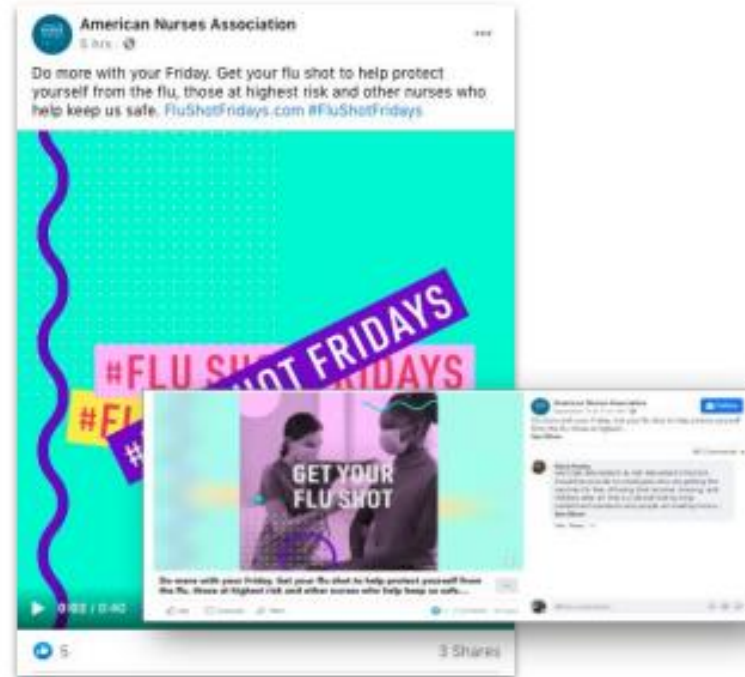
American Nurses Association
5 hrs · 

Do more with your Friday. Get your flu shot to help protect yourself from the flu, those at highest risk and other nurses who help keep us safe. FluShotFridays.com #FluShotFridays

#FLU SHOT FRIDAYS

#FLU SHOT FRIDAYS

#FL

#

0:02 / 0:40

GET YOUR FLU SHOT

Do more with your Friday. Get your flu shot to help protect yourself from the flu, those at highest risk and other nurses who help keep us safe...

American Nurses Association

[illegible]

5

3 Shares